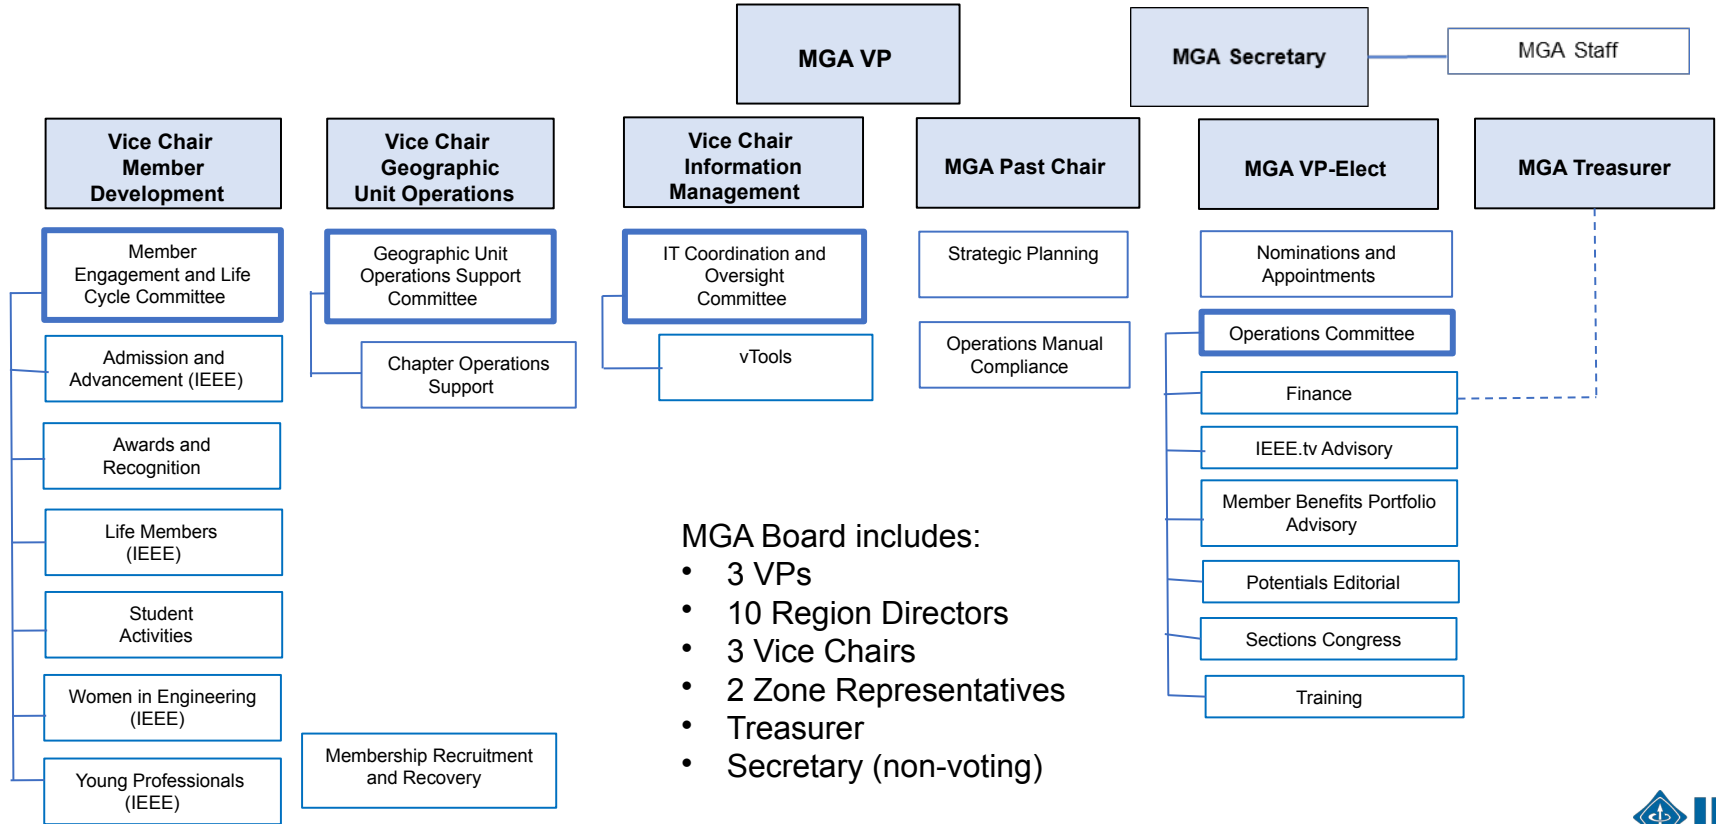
MGA VP

MGA Secretary

MGA Staff

Vice Chair Member Development

Vice Chair Geographic Unit Operations

Vice Chair Information Management

MGA Past Chair

MGA VP-Elect

MGA Treasurer

Member Engagement and Life Cycle Committee

Admission and Advancement (IEEE)

Awards and Recognition

Life Members (IEEE)

Student Activities

Women in Engineering (IEEE)

Young Professionals (IEEE)

Geographic Unit Operations Support Committee

Chapter Operations Support

Membership Recruitment and Recovery

IT Coordination and Oversight Committee

vTools

Strategic Planning

Operations Manual Compliance

Nominations and Appointments

Operations Committee

Finance

IEEE.tv Advisory

Member Benefits Portfolio Advisory

Potentials Editorial

Sections Congress

Training

MGA Board includes:
• 3 VPs
• 10 Region Directors
• 3 Vice Chairs
• 2 Zone Representatives
• Treasurer
• Secretary (non-voting)